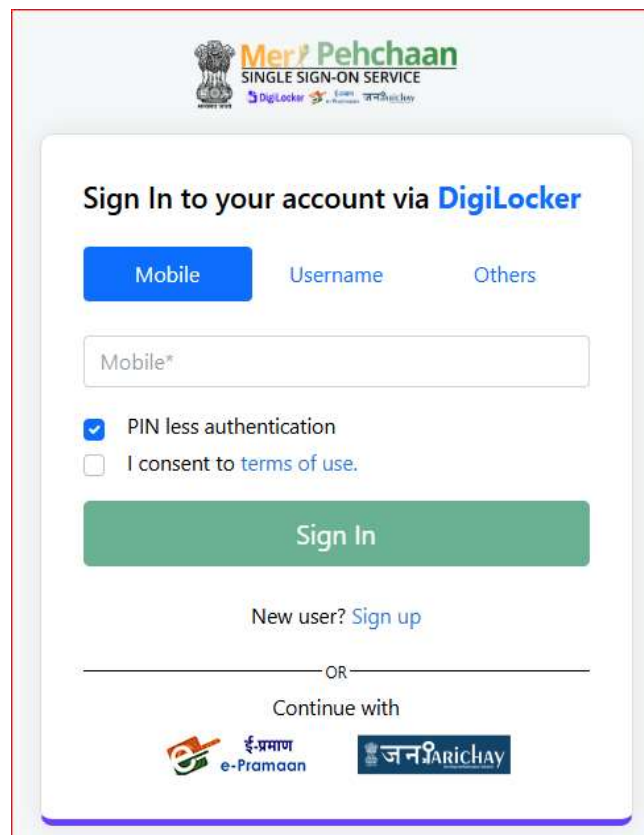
Meri Pehchaan
SINGLE SIGN-ON SERVICE
DigiLocker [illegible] जनParichay

Sign In to your account via DigiLocker

Mobile Username Others

Mobile*

PIN less authentication

I consent to terms of use.

Sign In

New user? Sign up

OR

Continue with

ई-प्रमाण
e-Pramaan

जनParichay